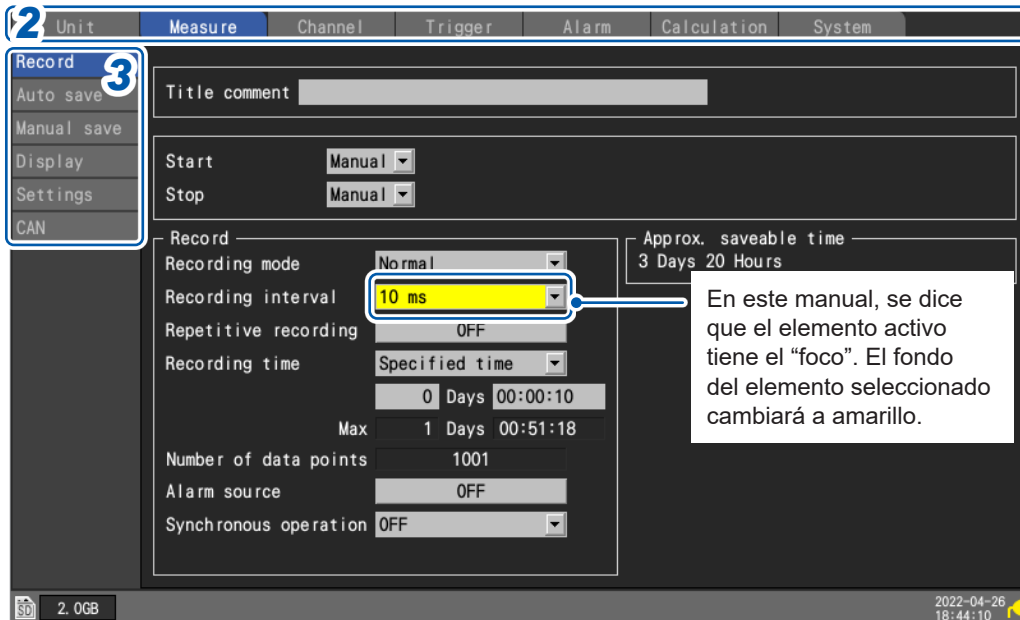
2 Unit Measure Channel Trigger Alarm Calculation System

Record 3
Auto save
Manual save
Display
Settings
CAN

Title comment

Start Manual
Stop Manual

Record
Recording mode Normal
Recording interval 10 ms
Repetitive recording OFF
Recording time Specified time
0 Days 00:00:10
Max 1 Days 00:51:18
Number of data points 1001
Alarm source OFF
Synchronous operation OFF

Approx. saveable time
3 Days 20 Hours

En este manual, se dice que el elemento activo tiene el “foco”. El fondo del elemento seleccionado cambiará a amarillo.

2.0GB

2022-04-26
18:44:10